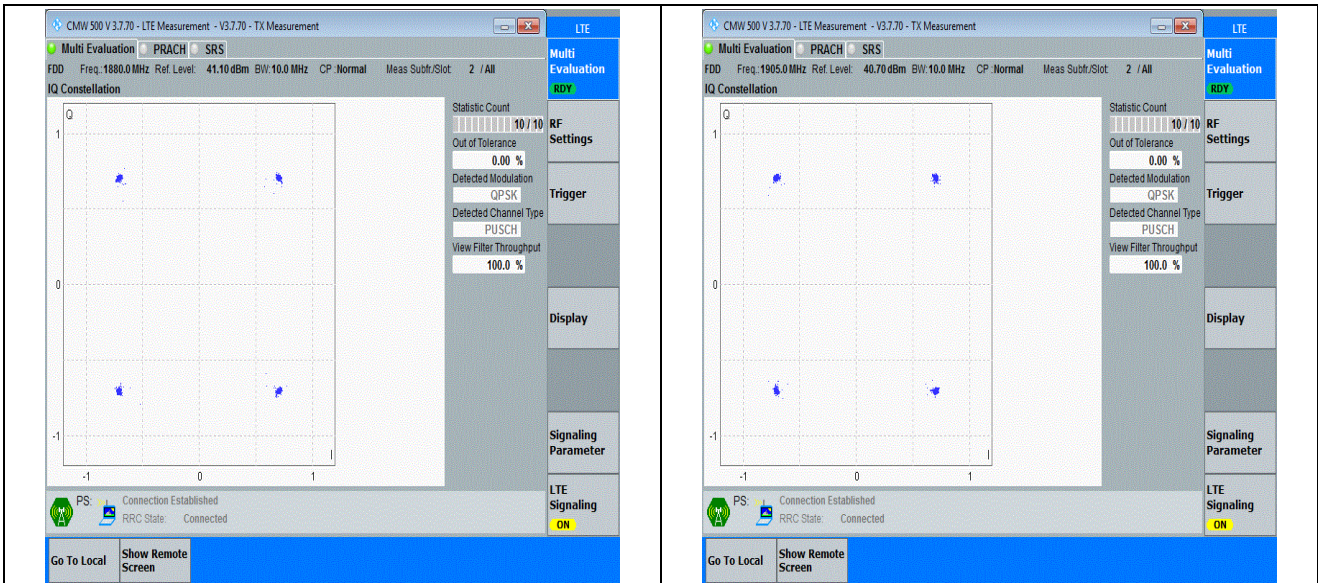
CMW 500 V 3.7.70 - LTE Measurement - V3.7.70 - TX Measurement

LTE

Multi Evaluation PRACH SRS

FDD Freq.:1880.0 MHz Ref. Level: 41.10 dBm BW:10.0 MHz CP :Normal Meas Subfr./Slot: 2 / All

IQ Constellation

Q

1

0

-1

-1 0 1

I

Statistic Count
10 / 10
Out of Tolerance
0.00 %
Detected Modulation
QPSK
Detected Channel Type
PUSCH
View Filter Throughput
100.0 %

Multi Evaluation
RDY

RF Settings

Trigger

Display

Signaling Parameter

LTE Signaling
ON

PS: Connection Established
RRC State: Connected

Go To Local

Show Remote Screen

CMW 500 V 3.7.70 - LTE Measurement - V3.7.70 - TX Measurement

LTE

Multi Evaluation PRACH SRS

FDD Freq.:1905.0 MHz Ref. Level: 40.70 dBm BW:10.0 MHz CP :Normal Meas Subfr./Slot: 2 / All

IQ Constellation

Q

1

0

-1

-1 0 1

I

Statistic Count
10 / 10
Out of Tolerance
0.00 %
Detected Modulation
QPSK
Detected Channel Type
PUSCH
View Filter Throughput
100.0 %

Multi Evaluation
RDY

RF Settings

Trigger

Display

Signaling Parameter

LTE Signaling
ON

PS: Connection Established
RRC State: Connected

Go To Local

Show Remote Screen